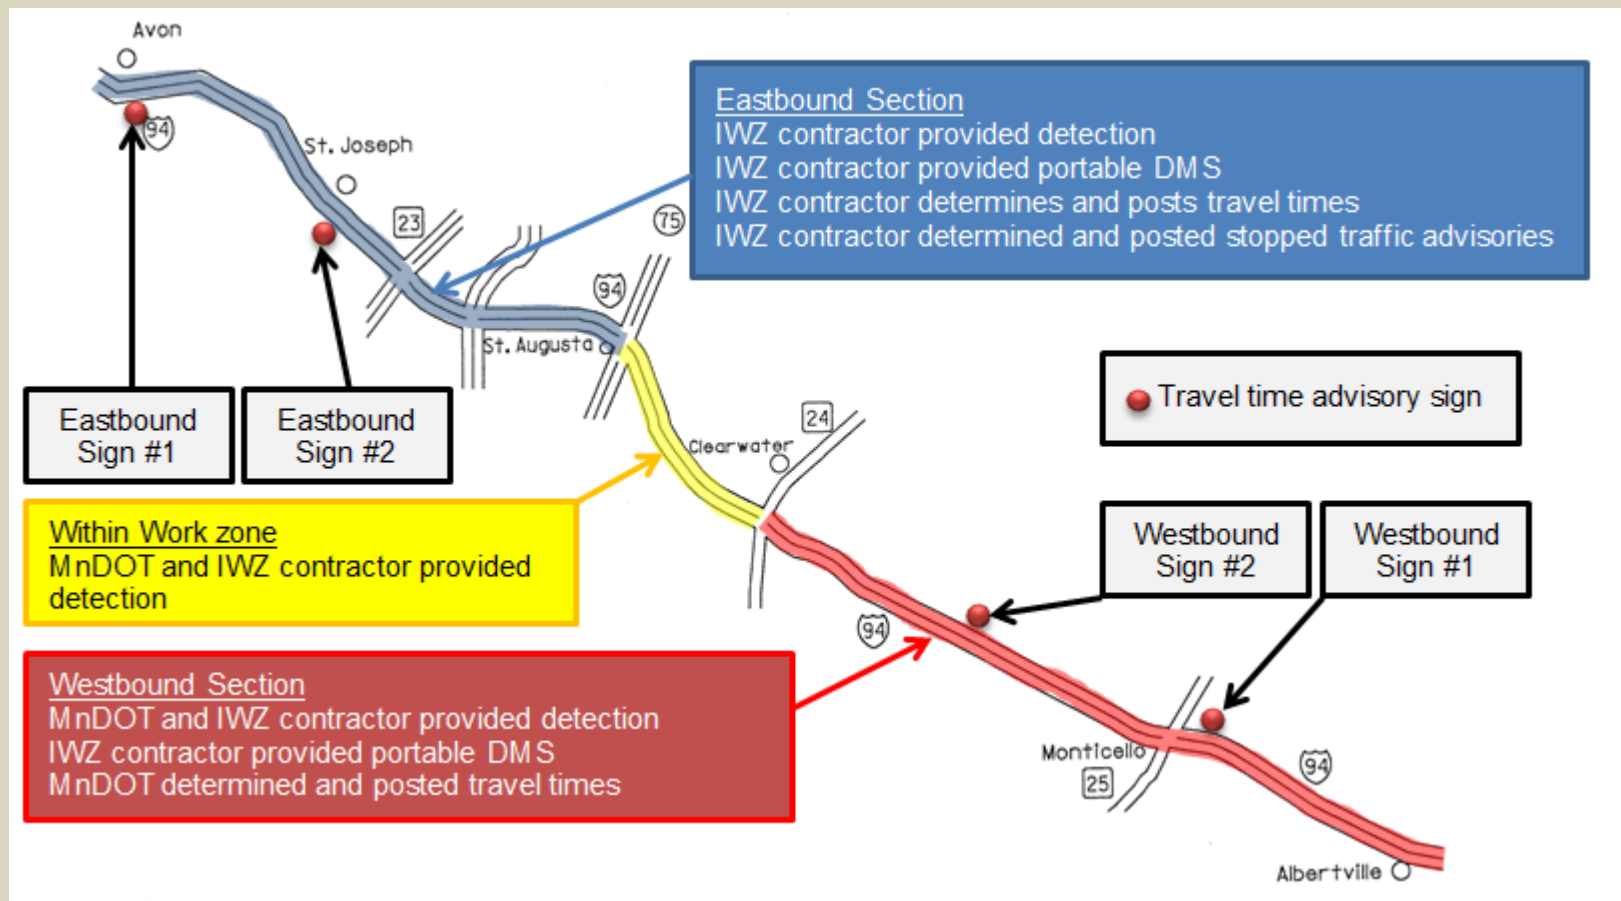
Avon

94

St. Joseph

23

75

94

St. Augusta

Eastbound Section
IWZ contractor provided detection
IWZ contractor provided portable DMS
IWZ contractor determines and posts travel times
IWZ contractor determined and posted stopped traffic advisories

Eastbound Sign #1

Eastbound Sign #2

Travel time advisory sign

24

Clearwater

Within Work zone
MnDOT and IWZ contractor provided detection

Westbound Sign #2

Westbound Sign #1

94

Westbound Section
MnDOT and IWZ contractor provided detection
IWZ contractor provided portable DMS
MnDOT determined and posted travel times

Monticello

25

94

Albertville